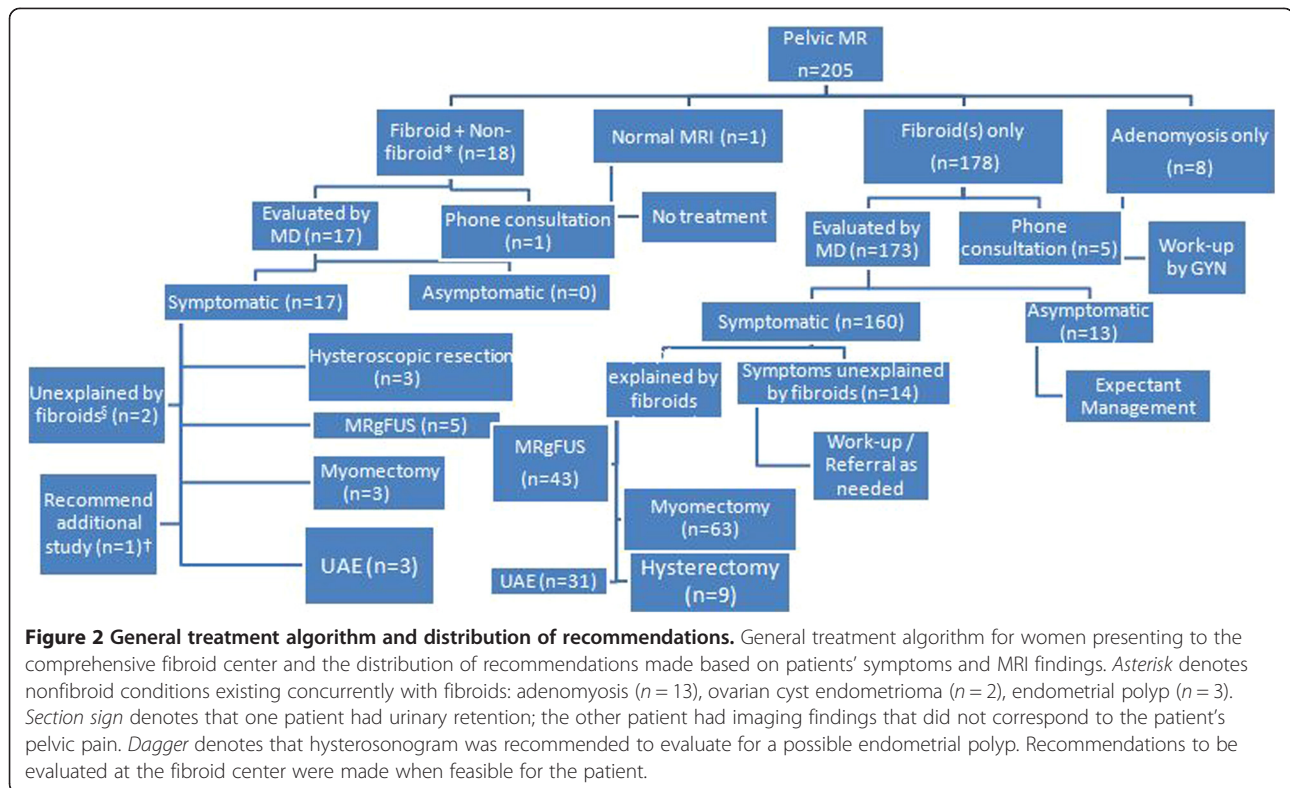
Pelvic MR
n=205

Fibroid + Non-fibroid* (n=18)

Normal MRI (n=1)

Fibroid(s) only (n=178)

Adenomyosis only (n=8)

Evaluated by MD (n=17)

Phone consultation (n=1)

No treatment

Evaluated by MD (n=173)

Phone consultation (n=5)

Work-up by GYN

Symptomatic (n=17)

Asymptomatic (n=0)

Symptomatic (n=160)

Asymptomatic (n=13)

Hysteroscopic resection (n=3)

Unexplained by fibroids$^{§}$ (n=2)

explained by fibroids

Symptoms unexplained by fibroids (n=14)

Expectant Management

MRgFUS (n=5)

MRgFUS (n=43)

Work-up / Referral as needed

Myomectomy (n=3)

Recommend additional study (n=1)†

Myomectomy (n=63)

UAE (n=3)

UAE (n=31)

Hysterectomy (n=9)

**Figure 2 General treatment algorithm and distribution of recommendations.** General treatment algorithm for women presenting to the comprehensive fibroid center and the distribution of recommendations made based on patients' symptoms and MRI findings. *Asterisk* denotes nonfibroid conditions existing concurrently with fibroids: adenomyosis ($n = 13$), ovarian cyst endometrioma ($n = 2$), endometrial polyp ($n = 3$). *Section sign* denotes that one patient had urinary retention; the other patient had imaging findings that did not correspond to the patient's pelvic pain. *Dagger* denotes that hysterosonogram was recommended to evaluate for a possible endometrial polyp. Recommendations to be evaluated at the fibroid center were made when feasible for the patient.